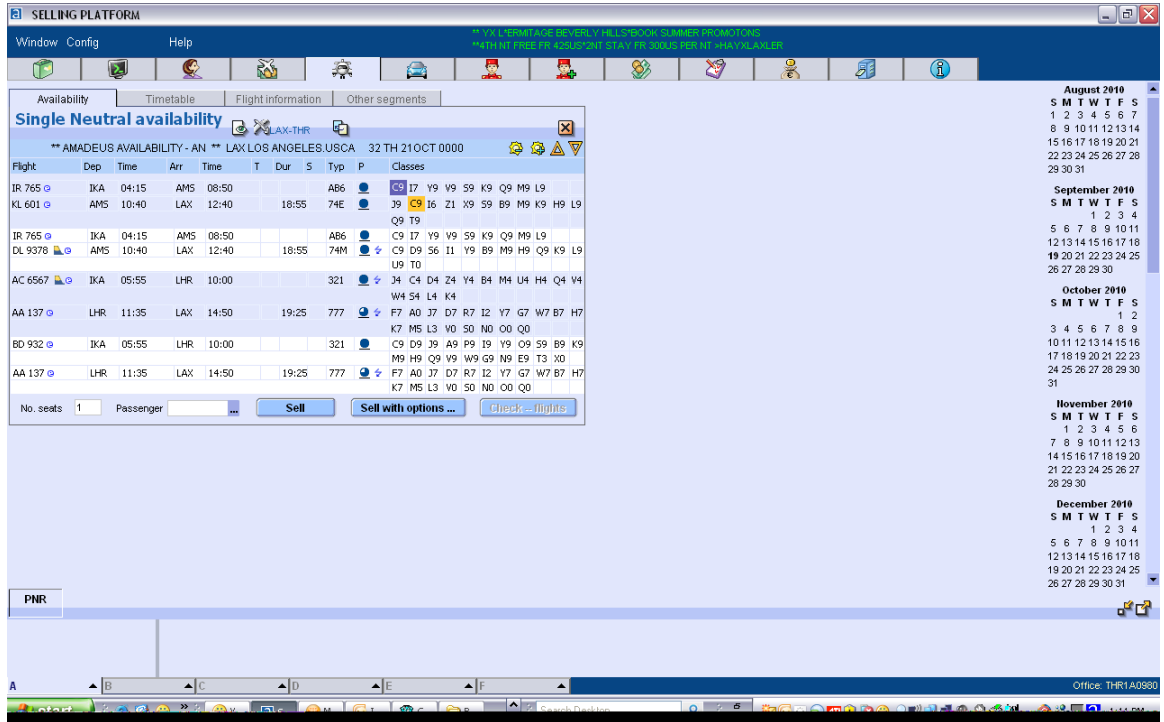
SELLING PLATFORM

Window Config Help

** YX L*ERMITAGE BEVERLY HILLS*BOOK SUMMER PROMOTONS
**4TH NT FREE FR 425US*2NT STAY FR 300US PER NT >HAYXLAXLER

Availability Timetable Flight information Other segments

Single Neutral availability LAX-THR

** AMADEUS AVAILABILITY - AN ** LAX LOS ANGELES.USCA 32 TH 21OCT 0000

| Flight | Dep | Time | Arr | Time | T | Dur | S | Typ | P | Classes |
|---|---|---|---|---|---|---|---|---|---|---|
| IR 765 | IKA | 04:15 | AMS | 08:50 | | | | AB6 | | C9 I7 Y9 V9 S9 K9 Q9 M9 L9 |
| KL 601 | AMS | 10:40 | LAX | 12:40 | | 18:55 | | 74E | | J9 C9 I6 Z1 X9 S9 B9 M9 K9 H9 L9 Q9 T9 |
| IR 765 | IKA | 04:15 | AMS | 08:50 | | | | AB6 | | C9 I7 Y9 V9 S9 K9 Q9 M9 L9 |
| DL 9378 | AMS | 10:40 | LAX | 12:40 | | 18:55 | | 74M | | C9 D9 S6 I1 Y9 B9 M9 H9 Q9 K9 L9 U9 T0 |
| AC 6567 | IKA | 05:55 | LHR | 10:00 | | | | 321 | | J4 C4 D4 Z4 Y4 B4 M4 U4 H4 Q4 V4 W4 S4 L4 K4 |
| AA 137 | LHR | 11:35 | LAX | 14:50 | | 19:25 | | 777 | | F7 A0 J7 D7 R7 I2 Y7 G7 W7 B7 H7 K7 M5 L3 V0 S0 N0 O0 Q0 |
| BD 932 | IKA | 05:55 | LHR | 10:00 | | | | 321 | | C9 D9 J9 A9 P9 I9 Y9 O9 S9 B9 K9 M9 H9 Q9 V9 W9 G9 N9 E9 T3 X0 |
| AA 137 | LHR | 11:35 | LAX | 14:50 | | 19:25 | | 777 | | F7 A0 J7 D7 R7 I2 Y7 G7 W7 B7 H7 K7 M5 L3 V0 S0 N0 O0 Q0 |

No. seats 1 Passenger ... Sell Sell with options ... Check - flights

August 2010
S M T W T F S
1 2 3 4 5 6 7
8 9 10 11 12 13 14
15 16 17 18 19 20 21
22 23 24 25 26 27 28
29 30 31

September 2010
S M T W T F S
1 2 3 4
5 6 7 8 9 10 11
12 13 14 15 16 17 18
19 20 21 22 23 24 25
26 27 28 29 30

October 2010
S M T W T F S
1 2
3 4 5 6 7 8 9
10 11 12 13 14 15 16
17 18 19 20 21 22 23
24 25 26 27 28 29 30
31

November 2010
S M T W T F S
1 2 3 4 5 6
7 8 9 10 11 12 13
14 15 16 17 18 19 20
21 22 23 24 25 26 27
28 29 30

December 2010
S M T W T F S
1 2 3 4
5 6 7 8 9 10 11
12 13 14 15 16 17 18
19 20 21 22 23 24 25
26 27 28 29 30 31

PNR

A B C D E F

Office: THR1A0980

start Search Desktop